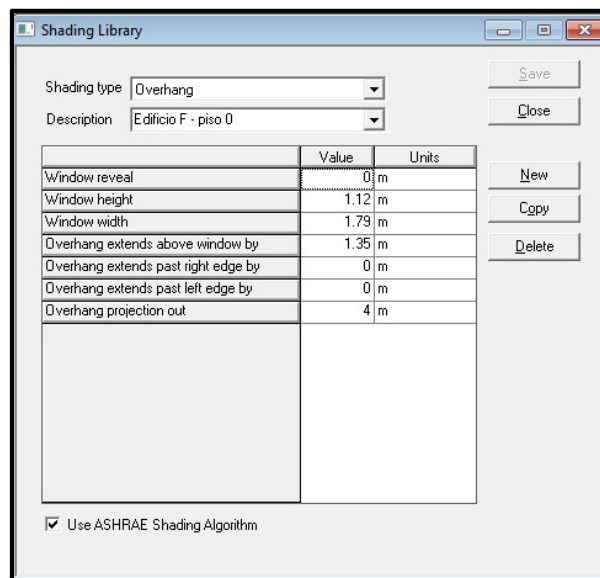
Shading Library

Shading type Overhang

Description Edifício F - piso 0

Save

Close

| | Value | Units |
|---|---|---|
| Window reveal | 0 | m |
| Window height | 1.12 | m |
| Window width | 1.79 | m |
| Overhang extends above window by | 1.35 | m |
| Overhang extends past right edge by | 0 | m |
| Overhang extends past left edge by | 0 | m |
| Overhang projection out | 4 | m |

New

Copy

Delete

Use ASHRAE Shading Algorithm